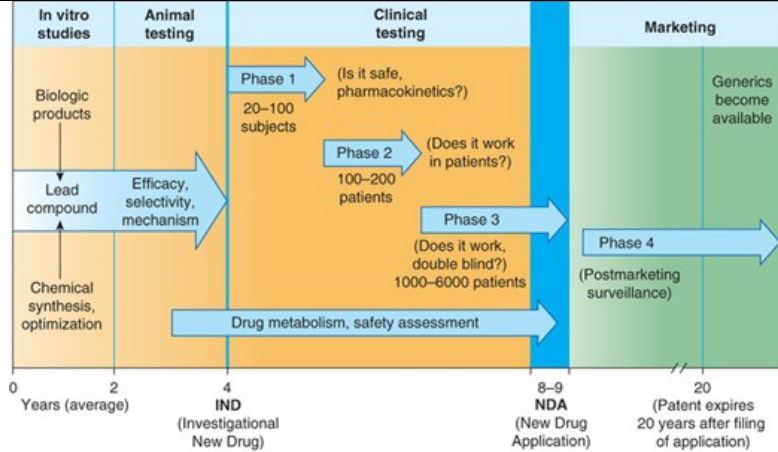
In vitro studies

Animal testing

Clinical testing

Marketing

Biologic products

Lead compound

Chemical synthesis, optimization

Efficacy, selectivity, mechanism

Phase 1

(Is it safe, pharmacokinetics?)

20–100 subjects

Phase 2

(Does it work in patients?)

100–200 patients

Phase 3

(Does it work, double blind?)

1000–6000 patients

Phase 4

(Postmarketing surveillance)

Generics become available

Drug metabolism, safety assessment

0

Years (average)

2

4

IND

(Investigational New Drug)

8–9

NDA

(New Drug Application)

20

(Patent expires 20 years after filing of application)